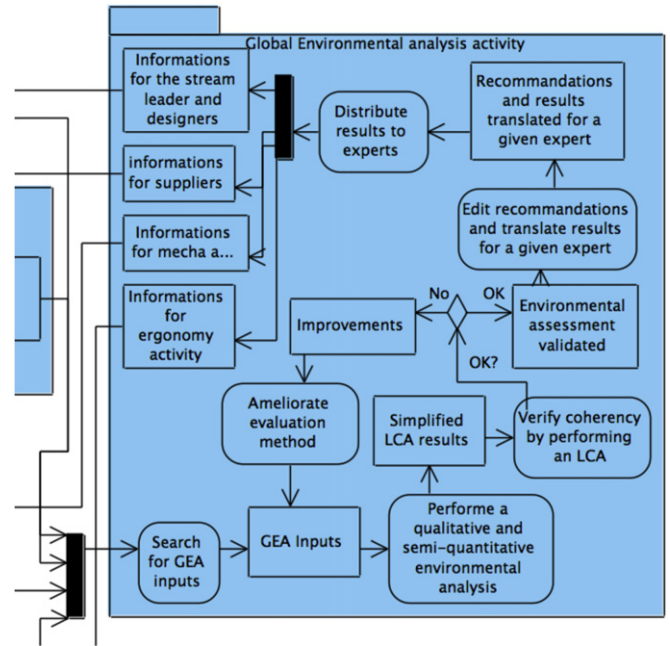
Global Environmental analysis activity

Informations for the stream leader and designers

informations for suppliers

Informations for mecha a...

Informations for ergonomy activity

Distribute results to experts

Recommandations and results translated for a given expert

Edit recommandations and translate results for a given expert

No

OK

OK?

Improvements

Environmental assessment validated

Ameliorate evaluation method

Simplified LCA results

Verify coherency by performing an LCA

Search for GEA inputs

GEA Inputs

Performe a qualitative and semi-quantitative environmental analysis